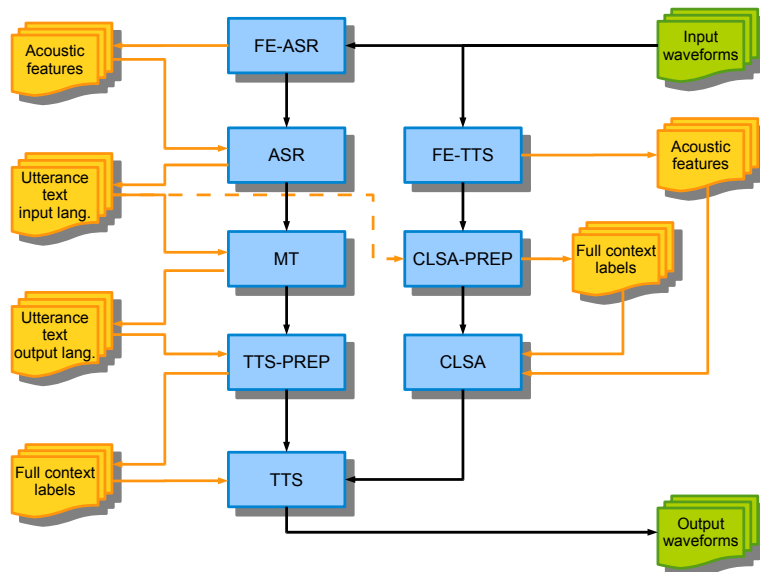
Acoustic features

FE-ASR

Input waveforms

ASR

FE-TTS

Acoustic features

Utterance text input lang.

MT

CLSA-PREP

Full context labels

Utterance text output lang.

TTS-PREP

CLSA

Full context labels

TTS

Output waveforms